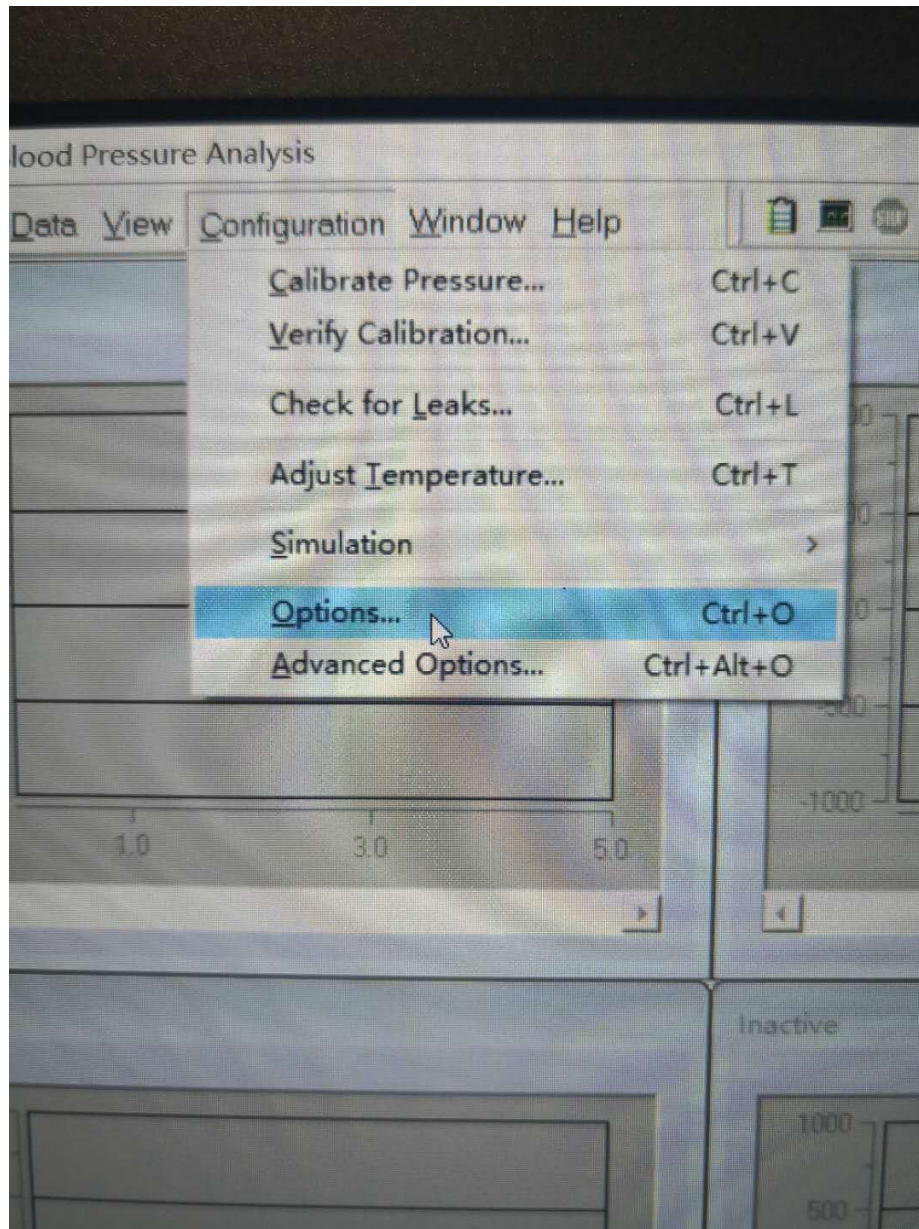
lood Pressure Analysis

Data View Configuration Window Help

Calibrate Pressure... Ctrl+C
Verify Calibration... Ctrl+V
Check for Leaks... Ctrl+L
Adjust Temperature... Ctrl+T
Simulation >
Options... Ctrl+O
Advanced Options... Ctrl+Alt+O

1.0
3.0
5.0

-500
-1000

Inactive

1000
500